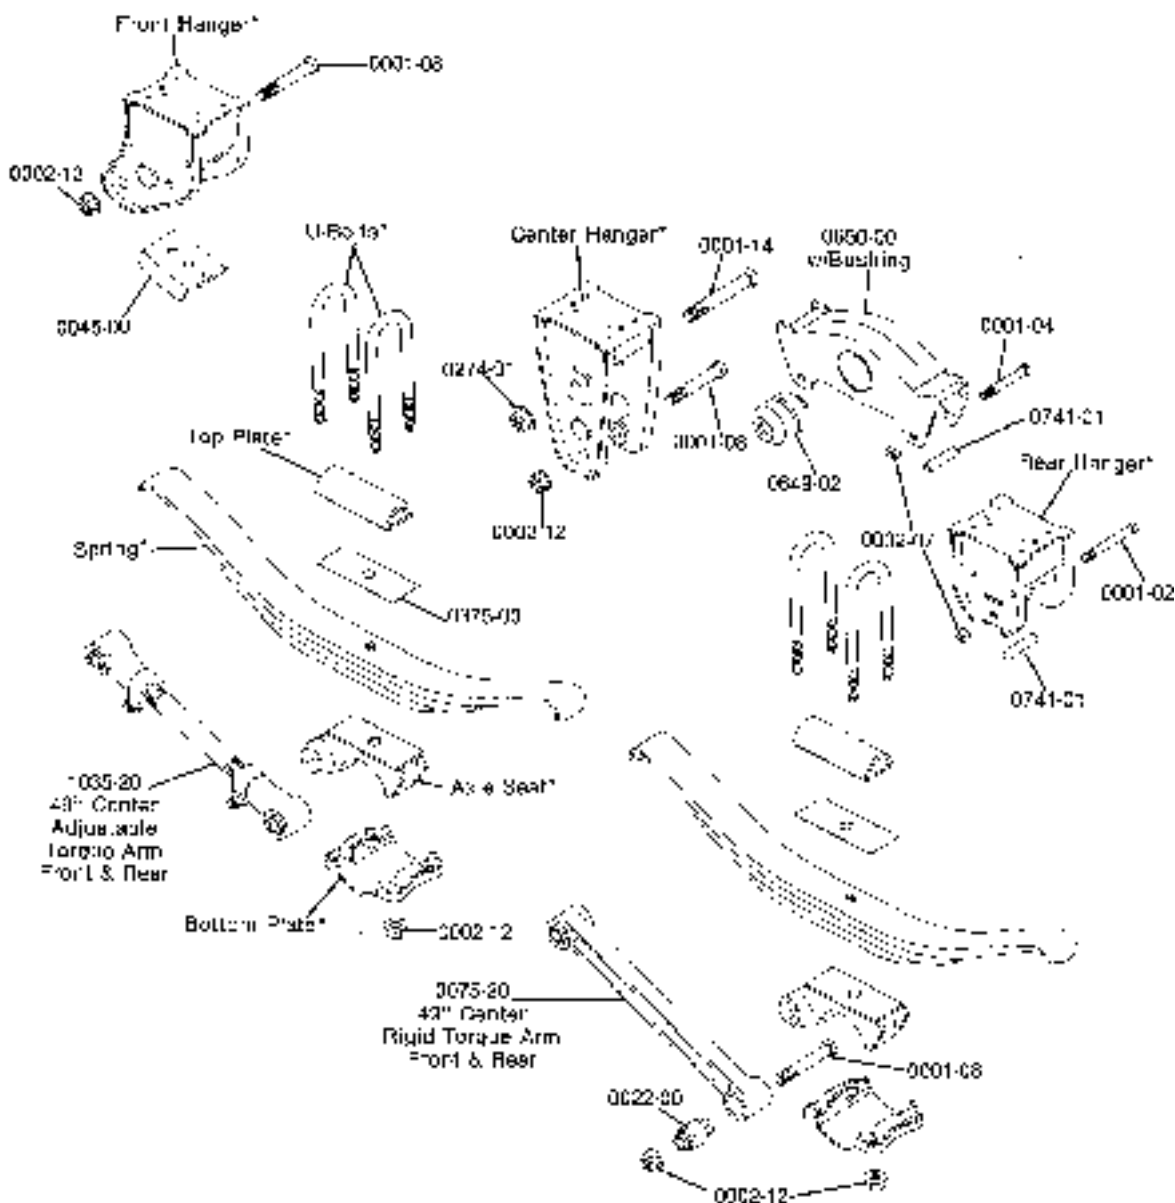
Front Hanger*

0001-08

0002-12

0045-00

U-Bolts*

Center Hanger*

0001-14

0650-00 w/Bushing

0001-04

0274-01

0741-21

Top Plate*

0001-08

0649-02

Rear Hanger*

0003-12

0002-12

Spring*

0001-02

0375-00

0741-01

1035-20
43" Center
Adjustable
Torque Arm
Front & Rear

Axle Seat*

Bottom Plate*

0002-12

0075-20
43" Center
Rigid Torque Arm
Front & Rear

0001-08

0022-00

0002-12